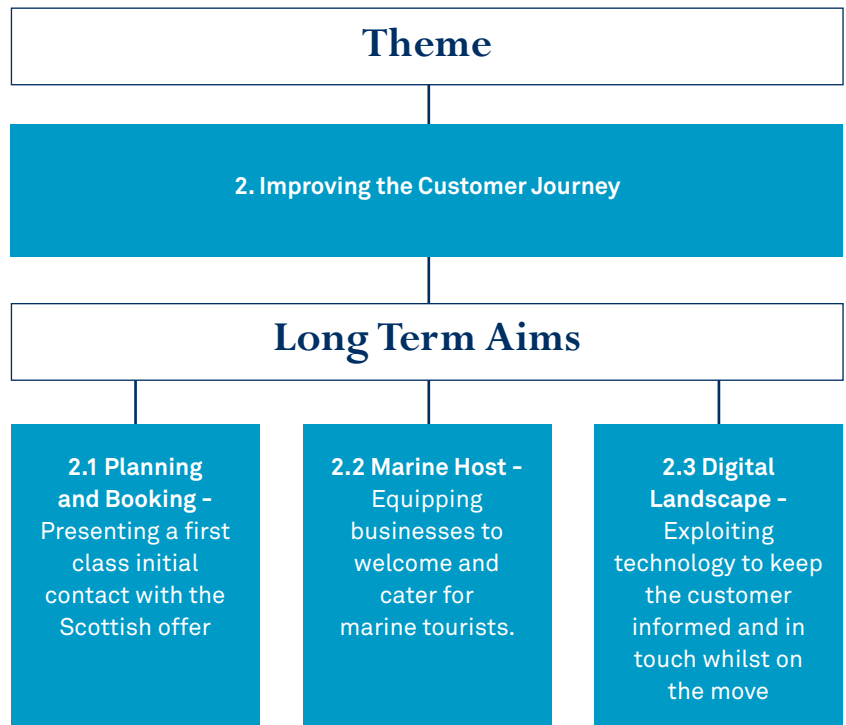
Theme

2. Improving the Customer Journey

Long Term Aims

2.1 Planning and Booking - Presenting a first class initial contact with the Scottish offer

2.2 Marine Host - Equipping businesses to welcome and cater for marine tourists.

2.3 Digital Landscape - Exploiting technology to keep the customer informed and in touch whilst on the move